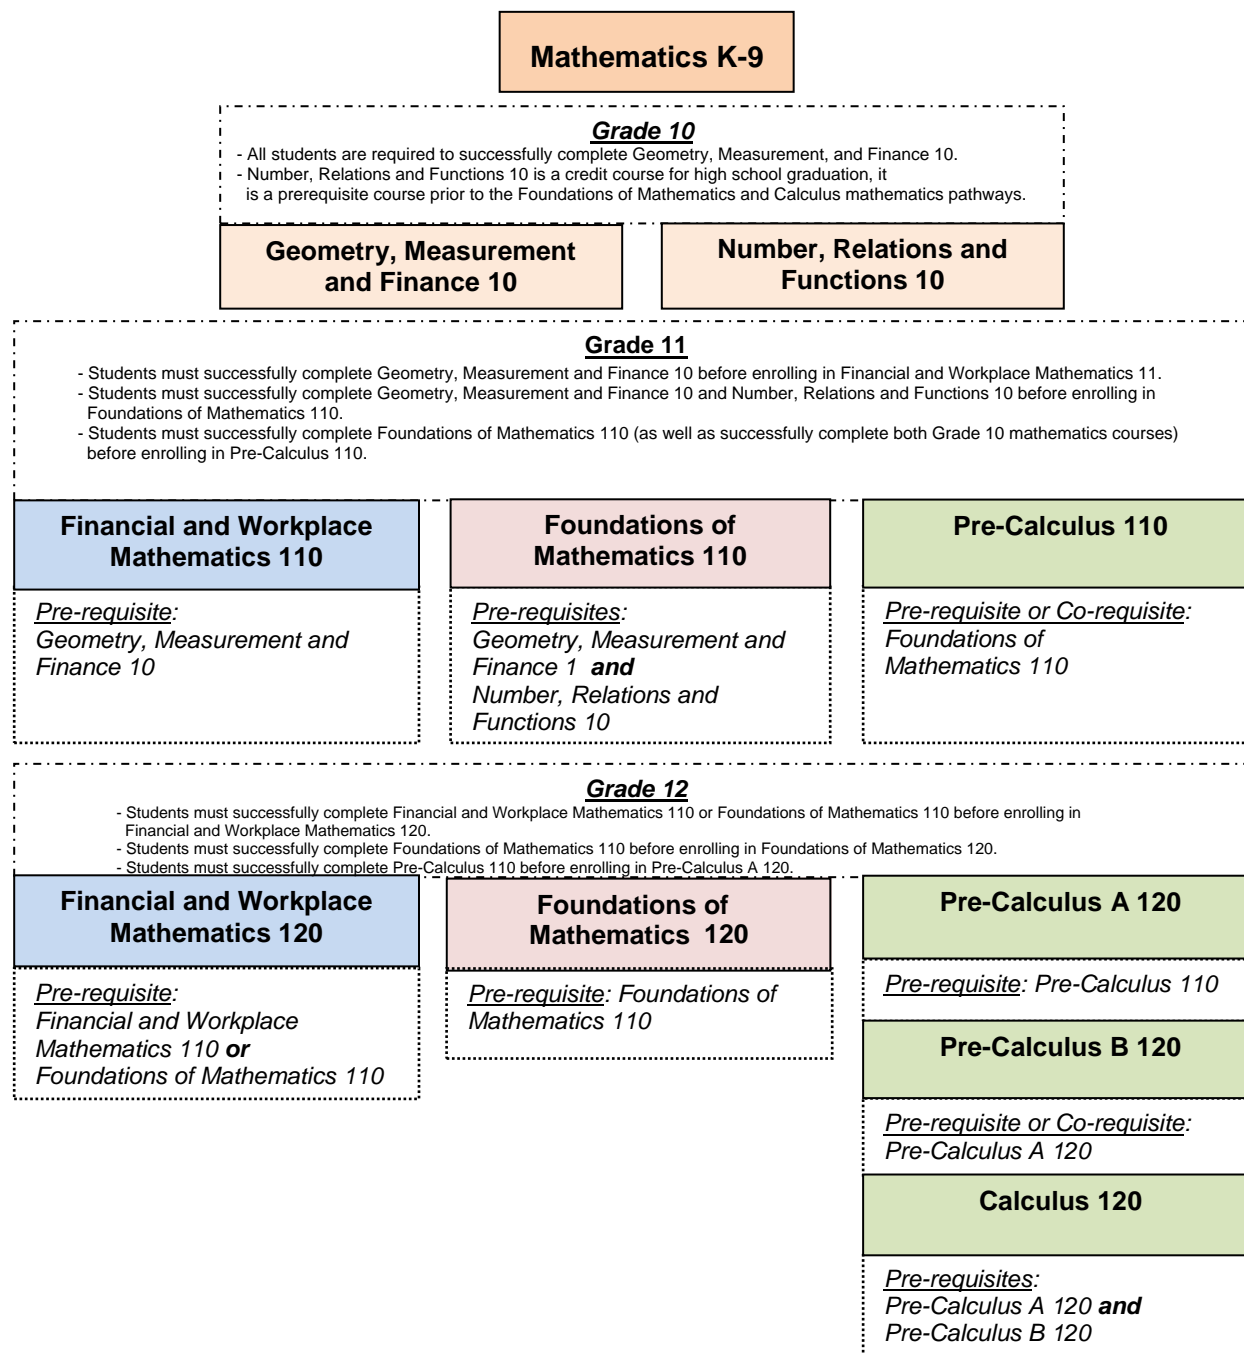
Mathematics K-9

Grade 10
- All students are required to successfully complete Geometry, Measurement, and Finance 10.
- Number, Relations and Functions 10 is a credit course for high school graduation, it is a prerequisite course prior to the Foundations of Mathematics and Calculus mathematics pathways.

Geometry, Measurement and Finance 10

Number, Relations and Functions 10

Grade 11
- Students must successfully complete Geometry, Measurement and Finance 10 before enrolling in Financial and Workplace Mathematics 11.
- Students must successfully complete Geometry, Measurement and Finance 10 and Number, Relations and Functions 10 before enrolling in Foundations of Mathematics 110.
- Students must successfully complete Foundations of Mathematics 110 (as well as successfully complete both Grade 10 mathematics courses) before enrolling in Pre-Calculus 110.

Financial and Workplace Mathematics 110

Pre-requisite: Geometry, Measurement and Finance 10

Foundations of Mathematics 110

Pre-requisites: Geometry, Measurement and Finance 1 and Number, Relations and Functions 10

Pre-Calculus 110

Pre-requisite or Co-requisite: Foundations of Mathematics 110

Grade 12
- Students must successfully complete Financial and Workplace Mathematics 110 or Foundations of Mathematics 110 before enrolling in Financial and Workplace Mathematics 120.
- Students must successfully complete Foundations of Mathematics 110 before enrolling in Foundations of Mathematics 120.
- Students must successfully complete Pre-Calculus 110 before enrolling in Pre-Calculus A 120.

Financial and Workplace Mathematics 120

Pre-requisite: Financial and Workplace Mathematics 110 or Foundations of Mathematics 110

Foundations of Mathematics 120

Pre-requisite: Foundations of Mathematics 110

Pre-Calculus A 120

Pre-requisite: Pre-Calculus 110

Pre-Calculus B 120

Pre-requisite or Co-requisite: Pre-Calculus A 120

Calculus 120

Pre-requisites: Pre-Calculus A 120 and Pre-Calculus B 120